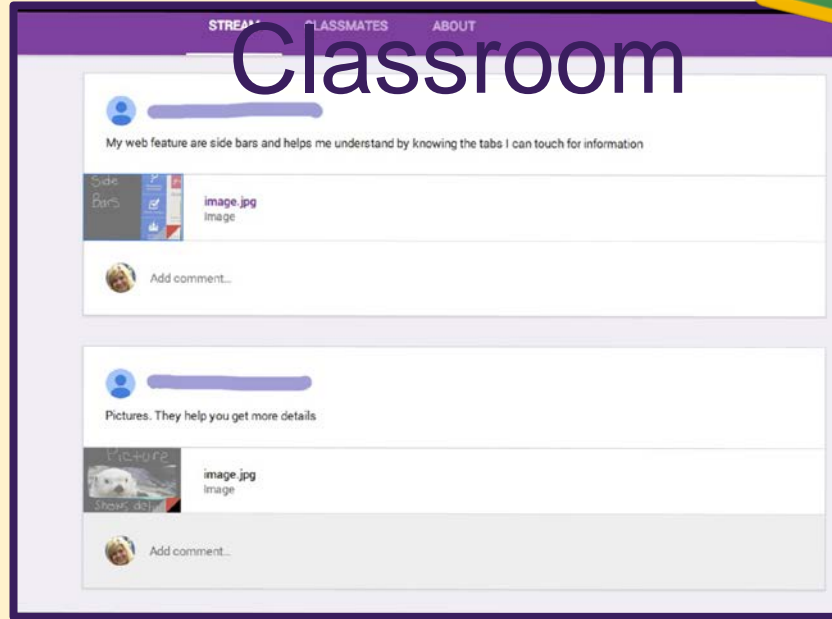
STREAM CLASSMATES ABOUT

Classroom

My web feature are side bars and helps me understand by knowing the tabs I can touch for information

Side Bars

image.jpg
Image

Add comment...

Pictures. They help you get more details

Picture

Shows det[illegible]

image.jpg
Image

Add comment...